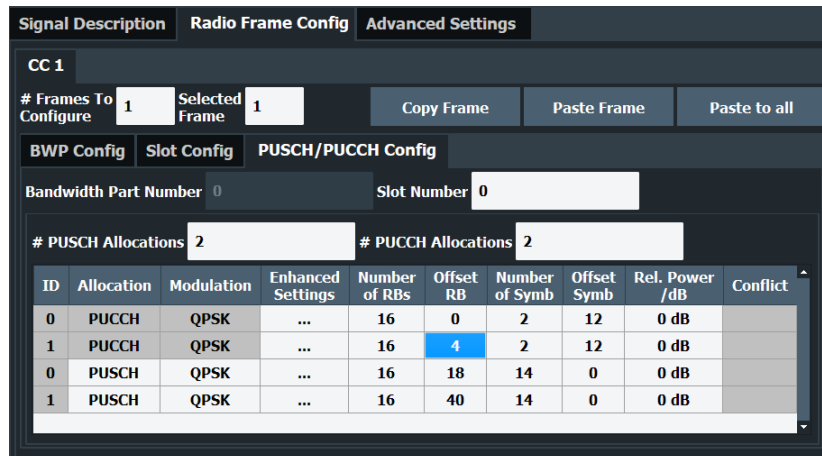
Signal Description Radio Frame Config Advanced Settings

CC 1

# Frames To Configure 1 Selected Frame 1 Copy Frame Paste Frame Paste to all

BWP Config Slot Config PUSCH/PUCCH Config

Bandwidth Part Number 0 Slot Number 0

# PUSCH Allocations 2 # PUCCH Allocations 2

| ID | Allocation | Modulation | Enhanced Settings | Number of RBs | Offset RB | Number of Symb | Offset Symb | Rel. Power /dB | Conflict |
|---|---|---|---|---|---|---|---|---|---|
| 0 | PUCCH | QPSK | ... | 16 | 0 | 2 | 12 | 0 dB | |
| 1 | PUCCH | QPSK | ... | 16 | 4 | 2 | 12 | 0 dB | |
| 0 | PUSCH | QPSK | ... | 16 | 18 | 14 | 0 | 0 dB | |
| 1 | PUSCH | QPSK | ... | 16 | 40 | 14 | 0 | 0 dB | |